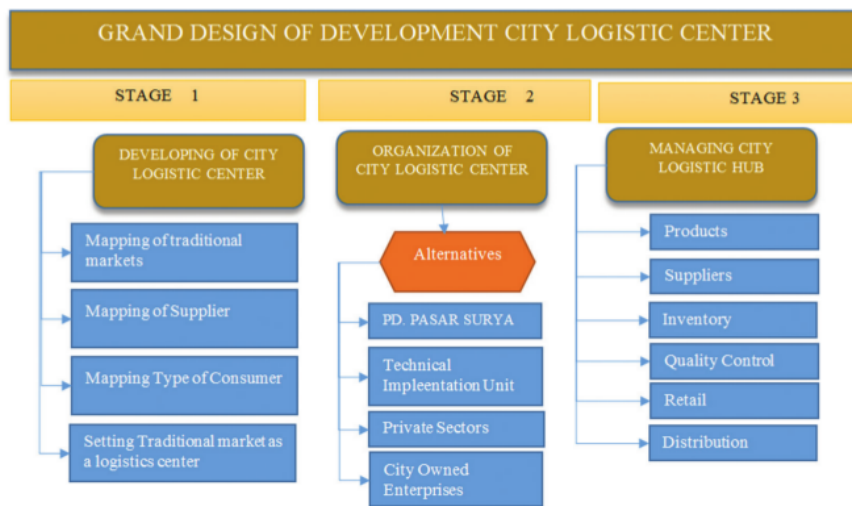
GRAND DESIGN OF DEVELOPMENT CITY LOGISTIC CENTER

STAGE 1

DEVELOPING OF CITY LOGISTIC CENTER

Mapping of traditional markets

Mapping of Supplier

Mapping Type of Consumer

Setting Traditional market as a logistics center

STAGE 2

ORGANIZATION OF CITY LOGISTIC CENTER

Alternatives

PD. PASAR SURYA

Technical Impleentation Unit

Private Sectors

City Owned Enterprises

STAGE 3

MANAGING CITY LOGISTIC HUB

Products

Suppliers

Inventory

Quality Control

Retail

Distribution